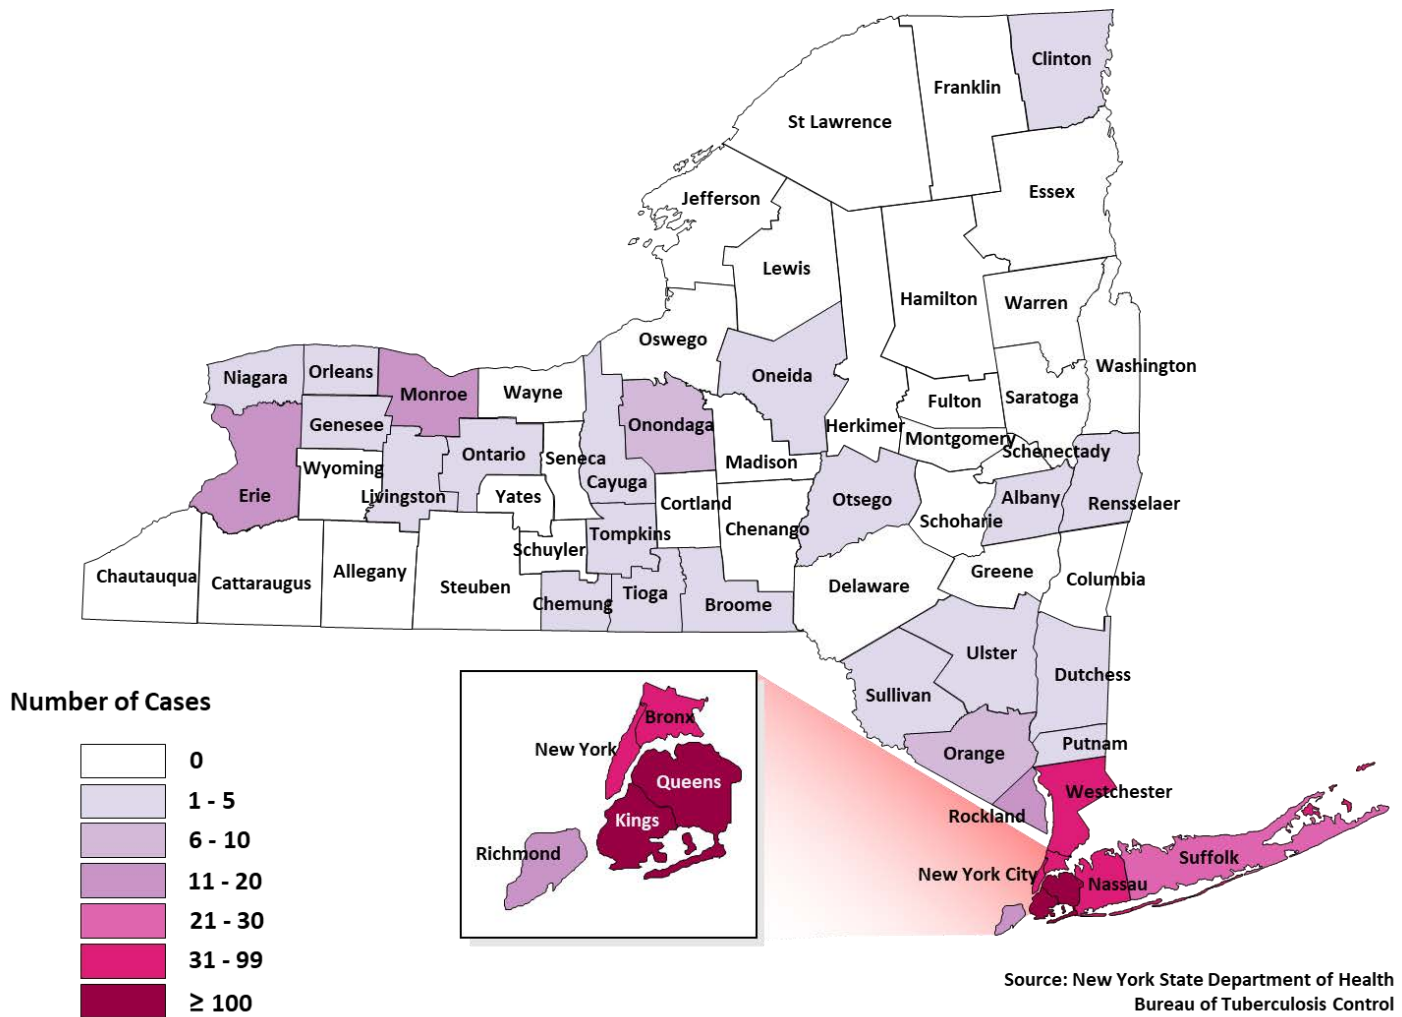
Clinton
Franklin
St Lawrence
Essex
Jefferson
Lewis
Hamilton
Warren
Oswego
Washington
Oneida
Niagara
Orleans
Monroe
Wayne
Fulton
Saratoga
Onondaga
Herkimer
Genesee
Montgomery
Schenectady
Ontario
Seneca
Madison
Wyoming
Cayuga
Albany
Erie
Yates
Otsego
Livingston
Cortland
Rensselaer
Chenango
Schoharie
Tompkins
Schuyler
Greene
Columbia
Chautauqua
Cattaraugus
Allegany
Steuben
Delaware
Chemung
Tioga
Broome
Ulster
Number of Cases
Dutchess
Sullivan
Bronx
New York
Queens
Orange
Putnam
Kings
Westchester
Rockland
Richmond
Suffolk
New York City
Nassau
0
1 - 5
6 - 10
11 - 20
21 - 30
31 - 99
≥ 100
Source: New York State Department of Health
Bureau of Tuberculosis Control